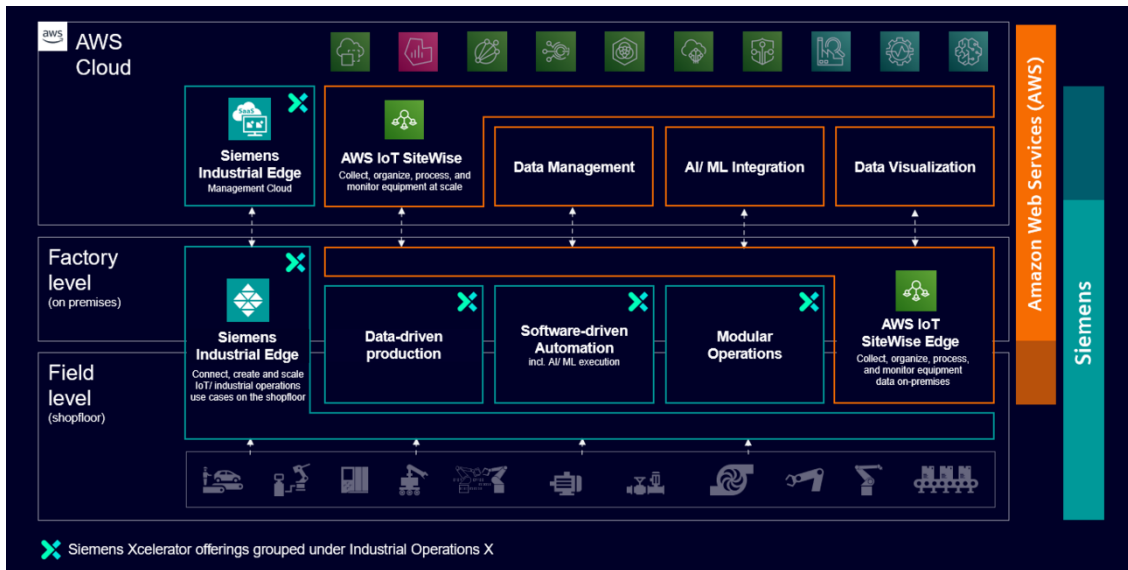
aws

AWS Cloud

SaaS

Siemens Industrial Edge
Management Cloud

AWS IoT SiteWise
Collect, organize, process, and monitor equipment at scale

Data Management

AI/ ML Integration

Data Visualization

Factory level
(on premises)

Field level
(shopfloor)

Siemens Industrial Edge
Connect, create and scale IoT/ industrial operations use cases on the shopfloor

Data-driven production

Software-driven Automation
incl. AI/ ML execution

Modular Operations

AWS IoT SiteWise Edge
Collect, organize, process, and monitor equipment data on-premises

Amazon Web Services (AWS)

Siemens

Siemens Xcelerator offerings grouped under Industrial Operations X